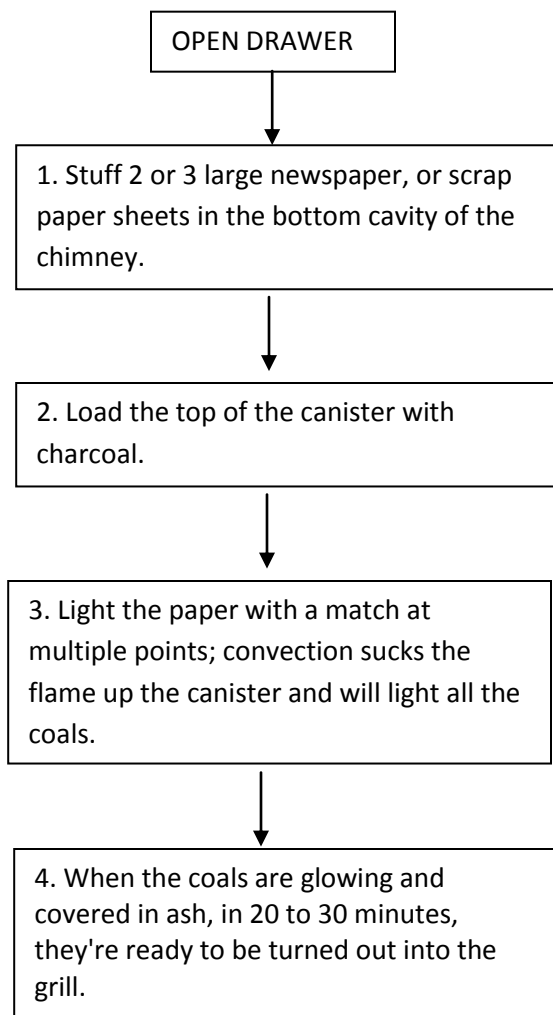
OPEN DRAWER

1. Stuff 2 or 3 large newspaper, or scrap paper sheets in the bottom cavity of the chimney.

2. Load the top of the canister with charcoal.

3. Light the paper with a match at multiple points; convection sucks the flame up the canister and will light all the coals.

4. When the coals are glowing and covered in ash, in 20 to 30 minutes, they're ready to be turned out into the grill.